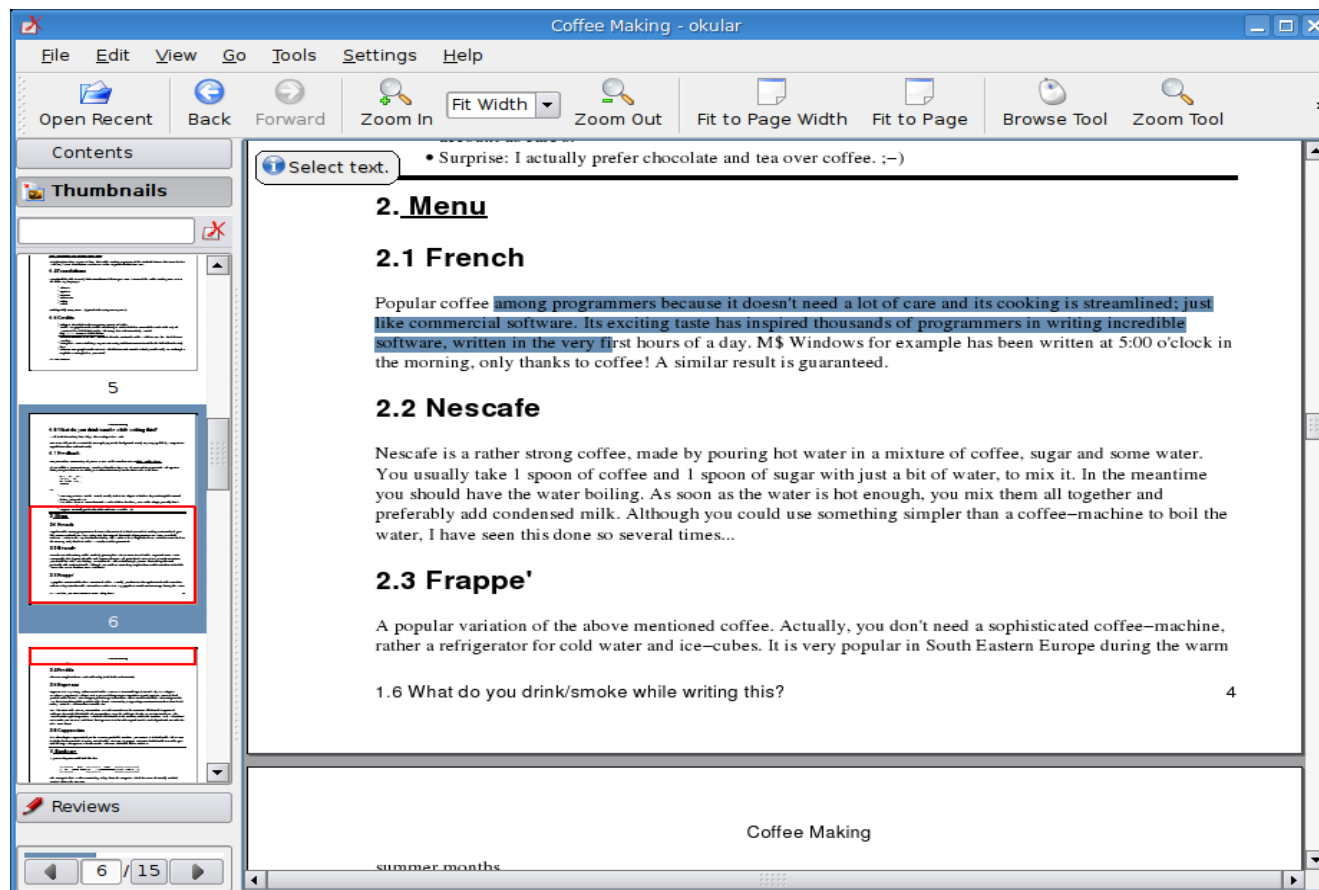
Coffee Making - okular

File Edit View Go Tools Settings Help

Open Recent Back Forward Zoom In Fit Width Zoom Out Fit to Page Width Fit to Page Browse Tool Zoom Tool

Contents

Thumbnails

5

6

Reviews

6 / 15

Select text.

• Surprise: I actually prefer chocolate and tea over coffee. ;–)

2. Menu

2.1 French

Popular coffee among programmers because it doesn't need a lot of care and its cooking is streamlined; just like commercial software. Its exciting taste has inspired thousands of programmers in writing incredible software, written in the very first hours of a day. M$ Windows for example has been written at 5:00 o'clock in the morning, only thanks to coffee! A similar result is guaranteed.

2.2 Nescafe

Nescafe is a rather strong coffee, made by pouring hot water in a mixture of coffee, sugar and some water. You usually take 1 spoon of coffee and 1 spoon of sugar with just a bit of water, to mix it. In the meantime you should have the water boiling. As soon as the water is hot enough, you mix them all together and preferably add condensed milk. Although you could use something simpler than a coffee–machine to boil the water, I have seen this done so several times...

2.3 Frappe'

A popular variation of the above mentioned coffee. Actually, you don't need a sophisticated coffee–machine, rather a refrigerator for cold water and ice–cubes. It is very popular in South Eastern Europe during the warm

1.6 What do you drink/smoke while writing this? 4

Coffee Making

summer months